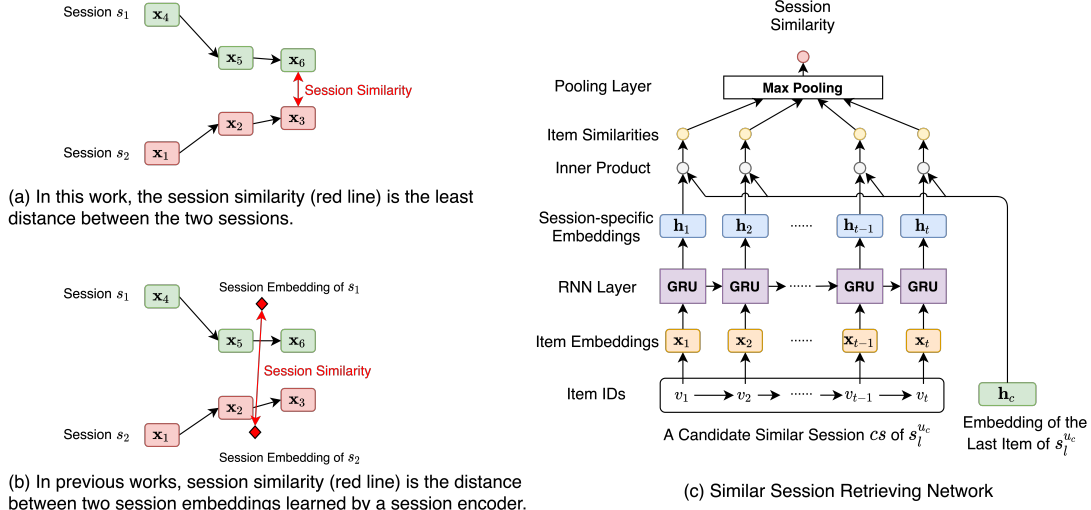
Session $s_1$ $\mathbf{x}_4$ $\mathbf{x}_5$ $\mathbf{x}_6$ Session Similarity $\mathbf{x}_3$ $\mathbf{x}_2$ Session $s_2$ $\mathbf{x}_1$

(a) In this work, the session similarity (red line) is the least distance between the two sessions.

Session $s_1$ $\mathbf{x}_4$ Session Embedding of $s_1$ $\mathbf{x}_5$ $\mathbf{x}_6$ Session Similarity $\mathbf{x}_2$ $\mathbf{x}_3$ Session $s_2$ $\mathbf{x}_1$ Session Embedding of $s_2$

(b) In previous works, session similarity (red line) is the distance between two session embeddings learned by a session encoder.

Session Similarity

Pooling Layer

Max Pooling

Item Similarities

Inner Product

Session-specific Embeddings

$\mathbf{h}_1$ $\mathbf{h}_2$ ...... $\mathbf{h}_{t-1}$ $\mathbf{h}_t$

RNN Layer

GRU GRU ...... GRU GRU

Item Embeddings

$\mathbf{x}_1$ $\mathbf{x}_2$ ...... $\mathbf{x}_{t-1}$ $\mathbf{x}_t$

Item IDs

$v_1$ $v_2$ ...... $v_{t-1}$ $v_t$

$\mathbf{h}_c$

A Candidate Similar Session $cs$ of $s_l^{u_c}$

Embedding of the Last Item of $s_l^{u_c}$

(c) Similar Session Retrieving Network